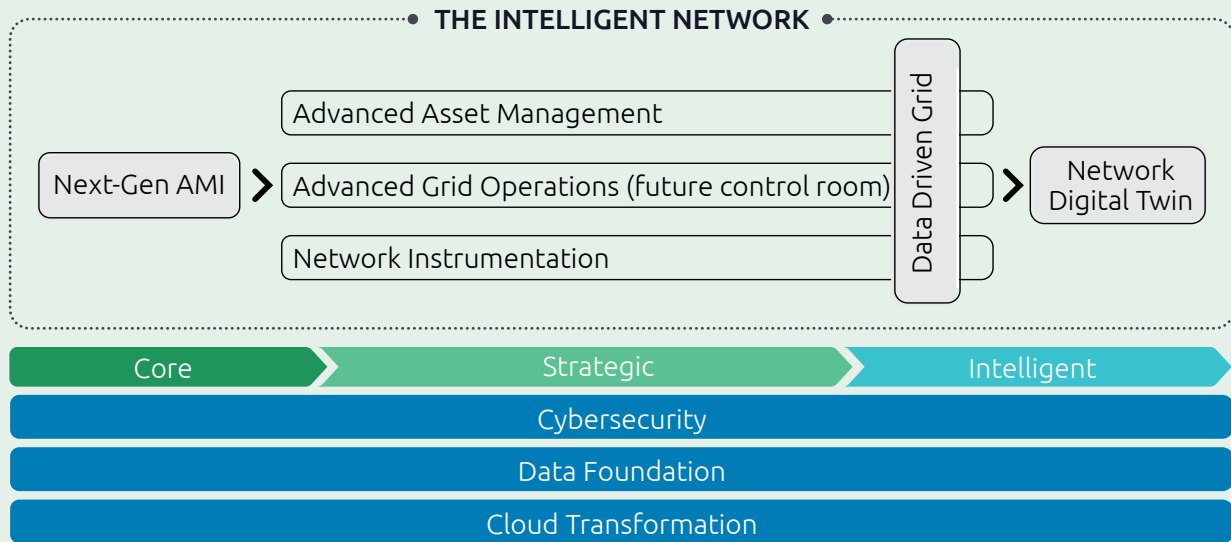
THE INTELLIGENT NETWORK

Next-Gen AMI

Advanced Asset Management

Advanced Grid Operations (future control room)

Network Instrumentation

Data Driven Grid

Network Digital Twin

Core

Strategic

Intelligent

Cybersecurity

Data Foundation

Cloud Transformation